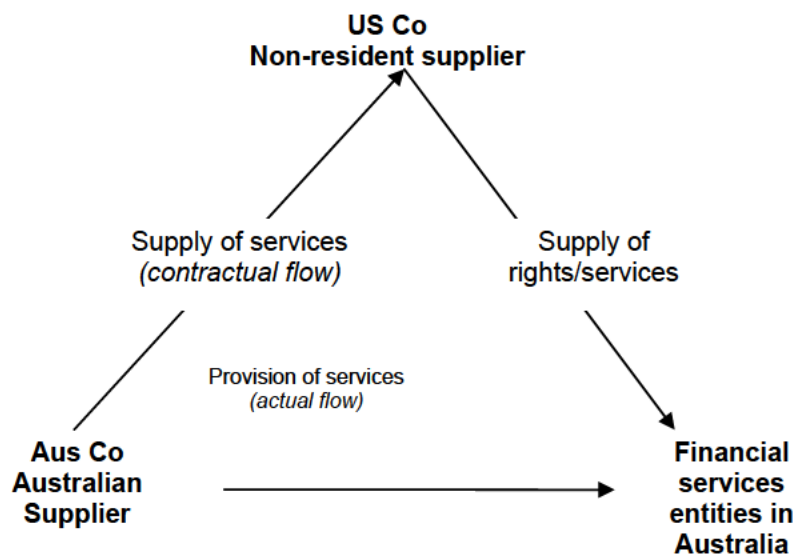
US Co
Non-resident supplier

Supply of services
(contractual flow)

Supply of
rights/services

Provision of services
(actual flow)

Aus Co
Australian
Supplier

Financial
services
entities in
Australia